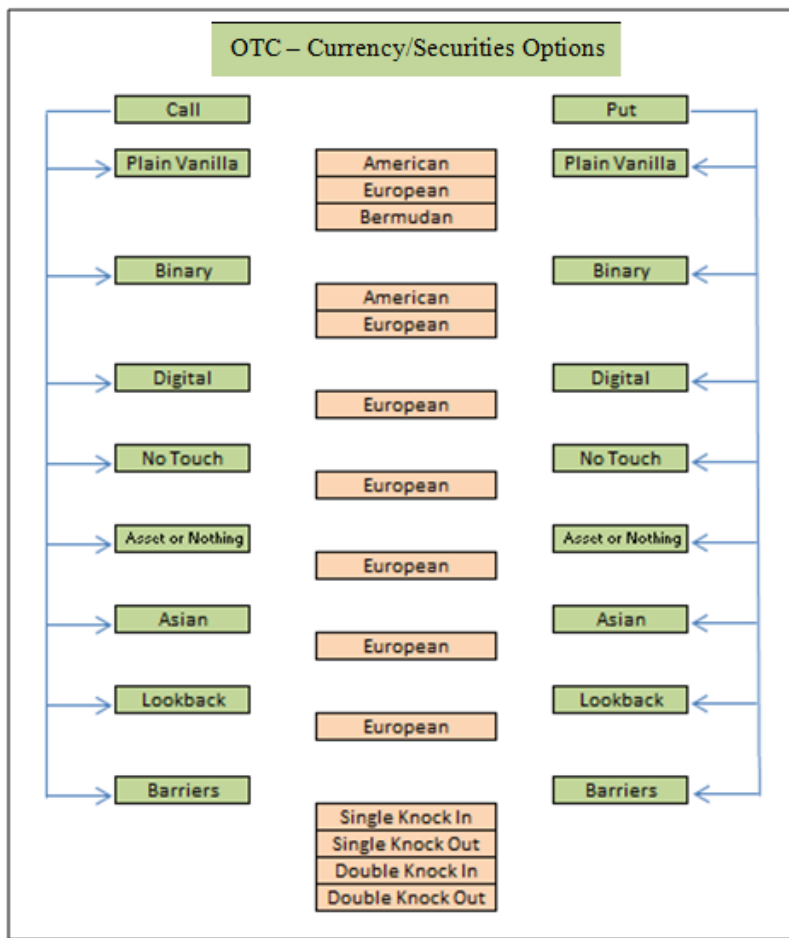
OTC – Currency/Securities Options

Call

Put

Plain Vanilla

American
European
Bermudan

Plain Vanilla

Binary

American
European

Binary

Digital

European

Digital

No Touch

European

No Touch

Asset or Nothing

European

Asset or Nothing

Asian

European

Asian

Lookback

European

Lookback

Barriers

Barriers

Single Knock In
Single Knock Out
Double Knock In
Double Knock Out